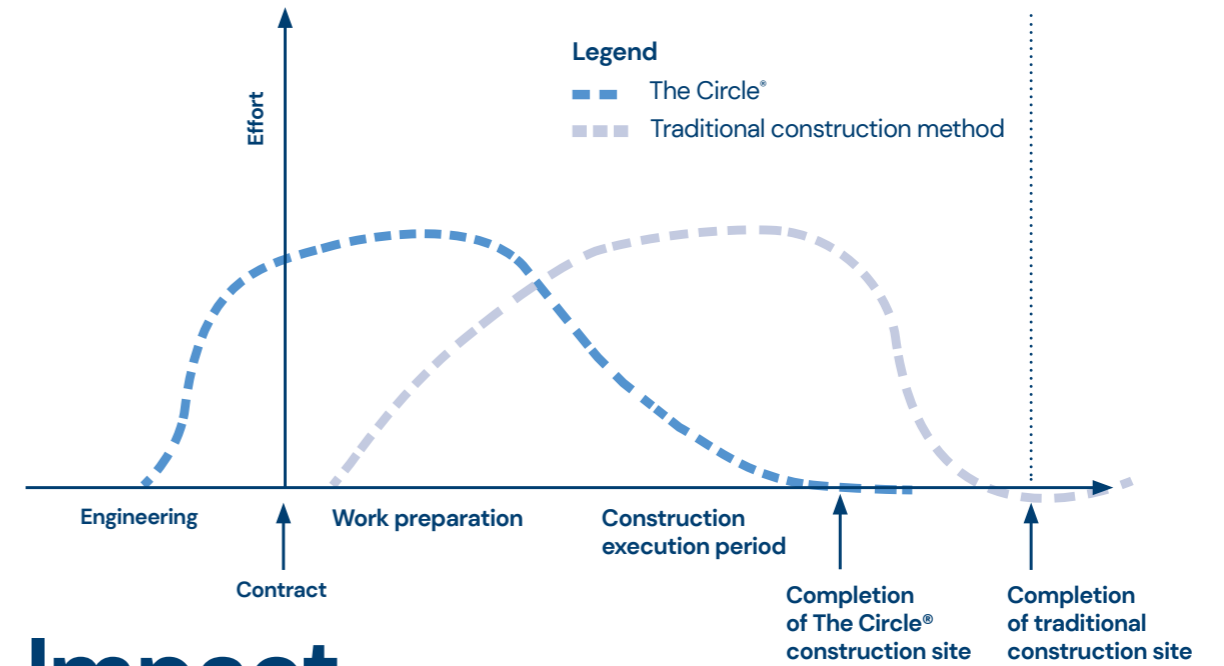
Legend

The Circle®

Traditional construction method

Effort

Engineering

Work preparation

Construction execution period

Contract

Completion of The Circle® construction site

Completion of traditional construction site

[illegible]